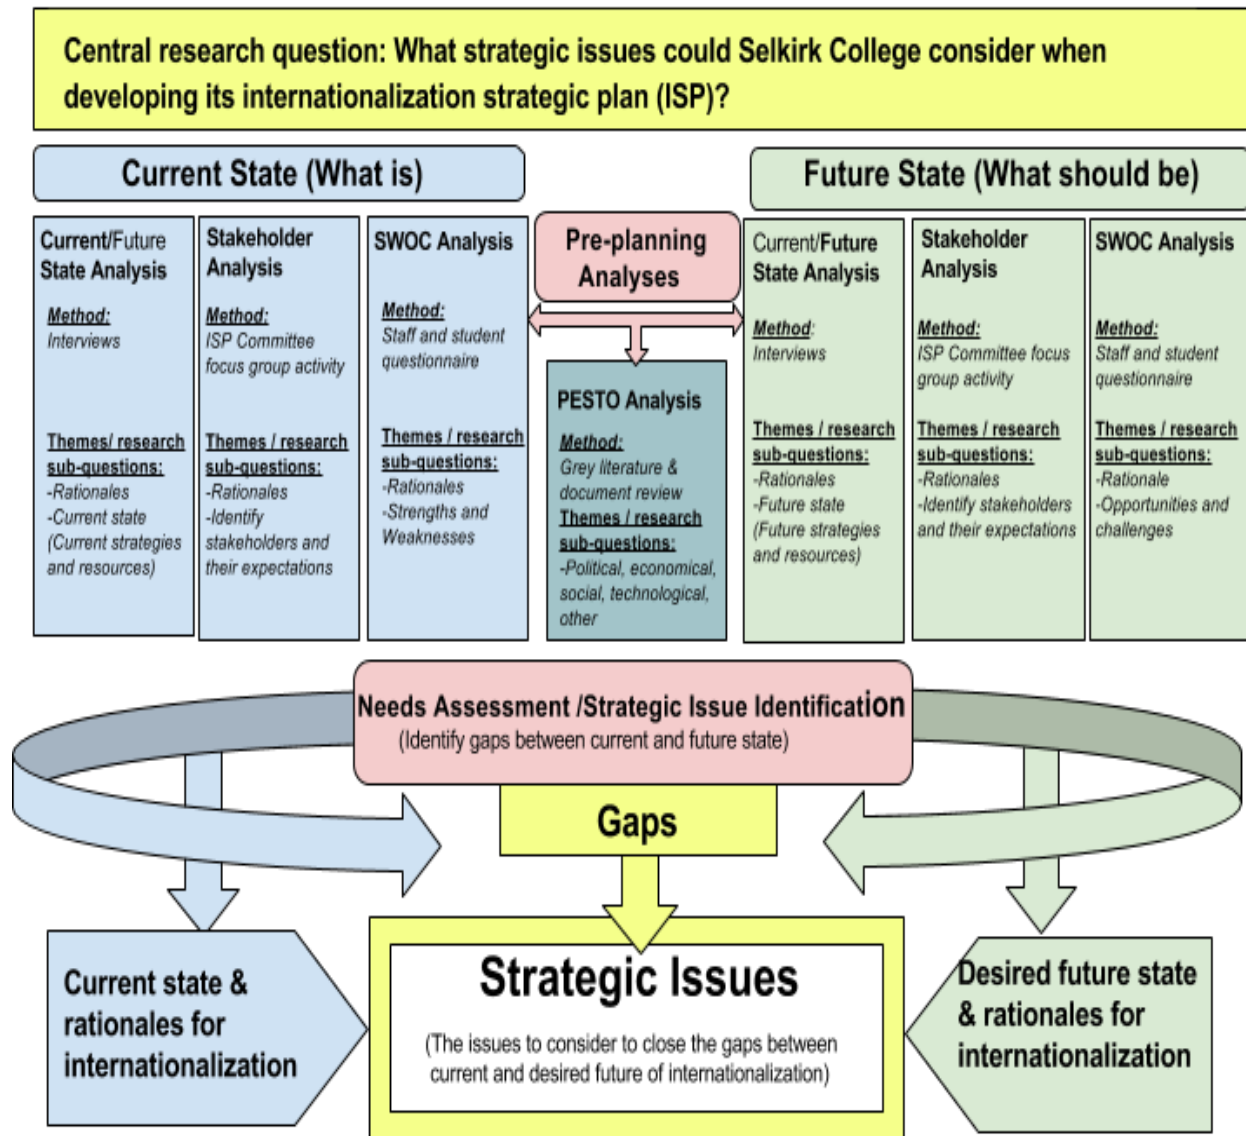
Central research question: What strategic issues could Selkirk College consider when developing its internationalization strategic plan (ISP)?

Current State (What is)

Future State (What should be)

Current/Future State Analysis

Method: Interviews

Themes/ research sub-questions:
-Rationales
-Current state (Current strategies and resources)

Stakeholder Analysis

Method: ISP Committee focus group activity

Themes / research sub-questions:
-Rationales
-Identify stakeholders and their expectations

SWOC Analysis

Method: Staff and student questionnaire

Themes / research sub-questions:
-Rationales
-Strengths and Weaknesses

Pre-planning Analyses

PESTO Analysis

Method: Grey literature & document review

Themes / research sub-questions:
-Political, economical, social, technological, other

Current/Future State Analysis

Method: Interviews

Themes / research sub-questions:
-Rationales
-Future state (Future strategies and resources)

Stakeholder Analysis

Method: ISP Committee focus group activity

Themes / research sub-questions:
-Rationales
-Identify stakeholders and their expectations

SWOC Analysis

Method: Staff and student questionnaire

Themes / research sub-questions:
-Rationale
-Opportunities and challenges

Needs Assessment /Strategic Issue Identification
(Identify gaps between current and future state)

Gaps

Current state & rationales for internationalization

Strategic Issues
(The issues to consider to close the gaps between current and desired future of internationalization)

Desired future state & rationales for internationalization